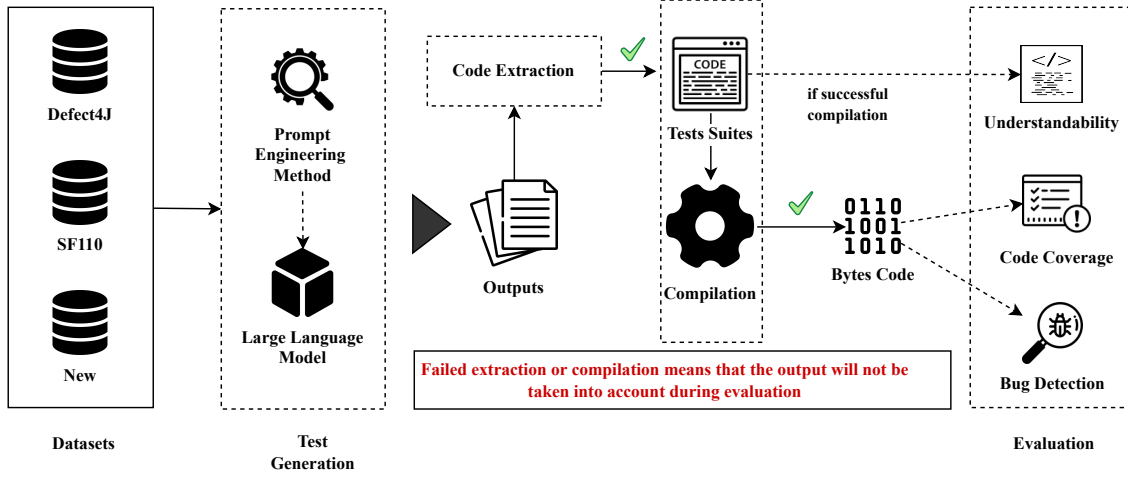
Defect4J

SF110

New

Datasets

Prompt Engineering Method

Large Language Model

Test Generation

Code Extraction

Outputs

CODE

Tests Suites

Compilation

if successful compilation

0110
1001
1010

Bytes Code

</>

Understandability

Code Coverage

Bug Detection

Evaluation

Failed extraction or compilation means that the output will not be taken into account during evaluation